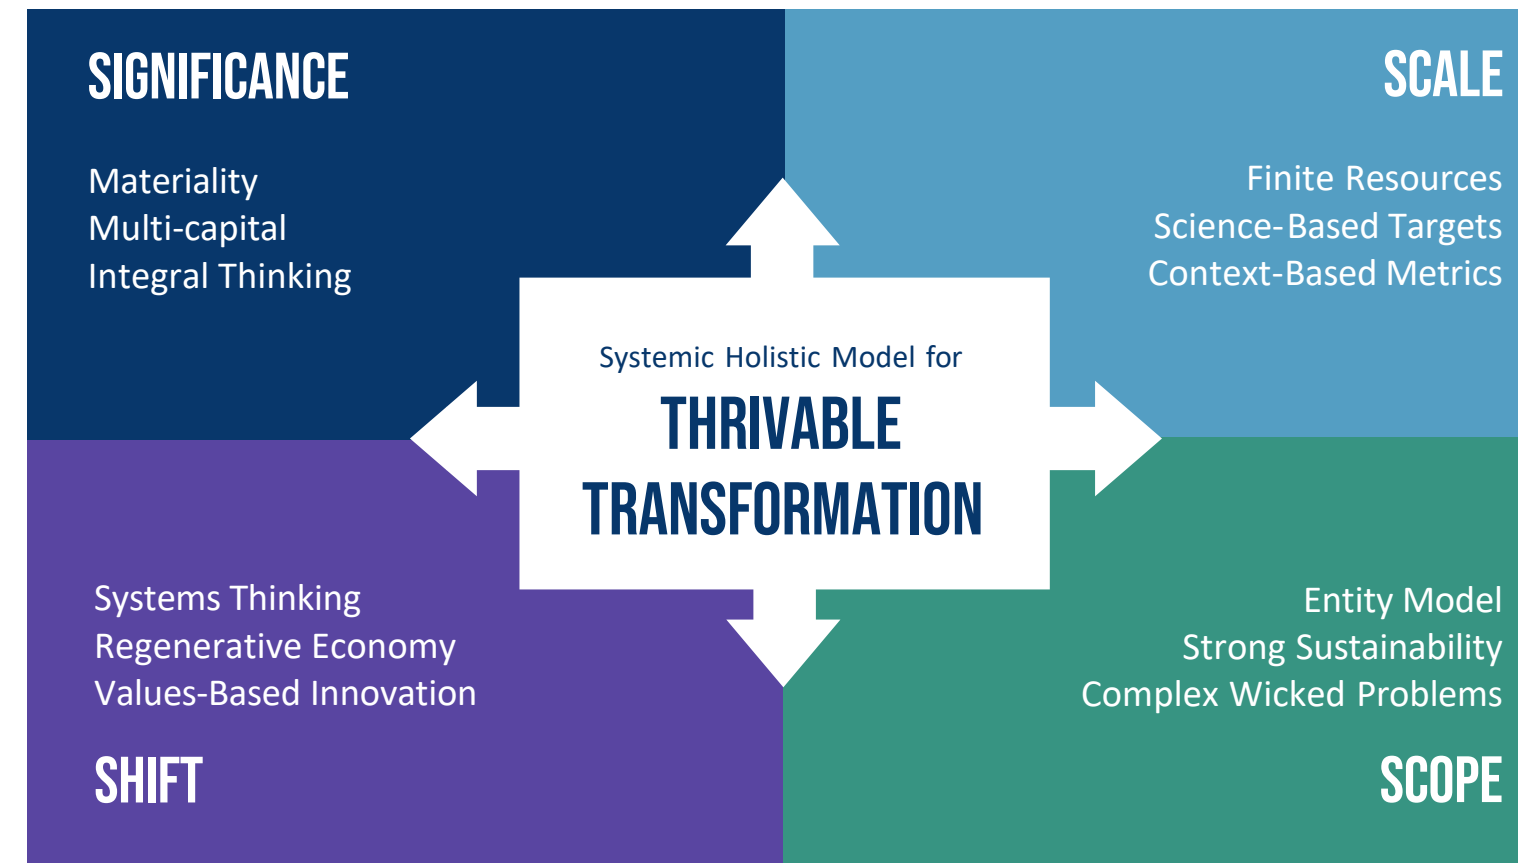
SIGNIFICANCE

Materiality
Multi-capital
Integral Thinking

SCALE

Finite Resources
Science-Based Targets
Context-Based Metrics

Systemic Holistic Model for
THRIVABLE
TRANSFORMATION

Systems Thinking
Regenerative Economy
Values-Based Innovation

SHIFT

Entity Model
Strong Sustainability
Complex Wicked Problems

SCOPE